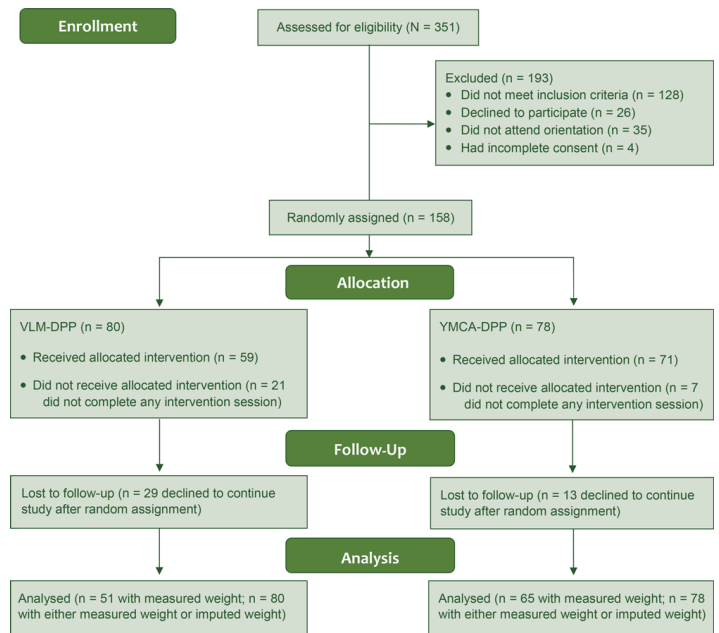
Enrollment

Assessed for eligibility (N = 351)

Excluded (n = 193)
• Did not meet inclusion criteria (n = 128)
• Declined to participate (n = 26)
• Did not attend orientation (n = 35)
• Had incomplete consent (n = 4)

Randomly assigned (n = 158)

Allocation

VLM-DPP (n = 80)
• Received allocated intervention (n = 59)
• Did not receive allocated intervention (n = 21 did not complete any intervention session)

YMCA-DPP (n = 78)
• Received allocated intervention (n = 71)
• Did not receive allocated intervention (n = 7 did not complete any intervention session)

Follow-Up

Lost to follow-up (n = 29 declined to continue study after random assignment)

Lost to follow-up (n = 13 declined to continue study after random assignment)

Analysis

Analysed (n = 51 with measured weight; n = 80 with either measured weight or imputed weight)

Analysed (n = 65 with measured weight; n = 78 with either measured weight or imputed weight)